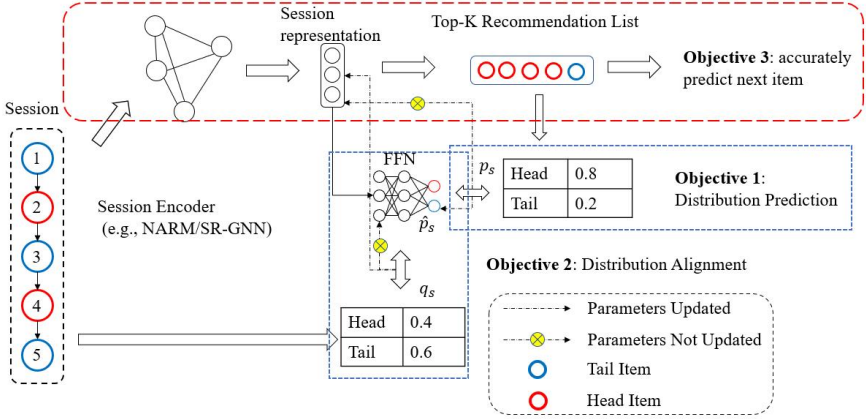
Session

1

2

3

4

5

Session representation

Top-K Recommendation List

**Objective 3**: accurately predict next item

Session Encoder (e.g., NARM/SR-GNN)

FFN

$p_s$

$\hat{p}_s$

| Head | 0.8 |
|---|---|
| Tail | 0.2 |

**Objective 1**: Distribution Prediction

**Objective 2**: Distribution Alignment

$q_s$

| Head | 0.4 |
|---|---|
| Tail | 0.6 |

Parameters Updated

Parameters Not Updated

Tail Item

Head Item